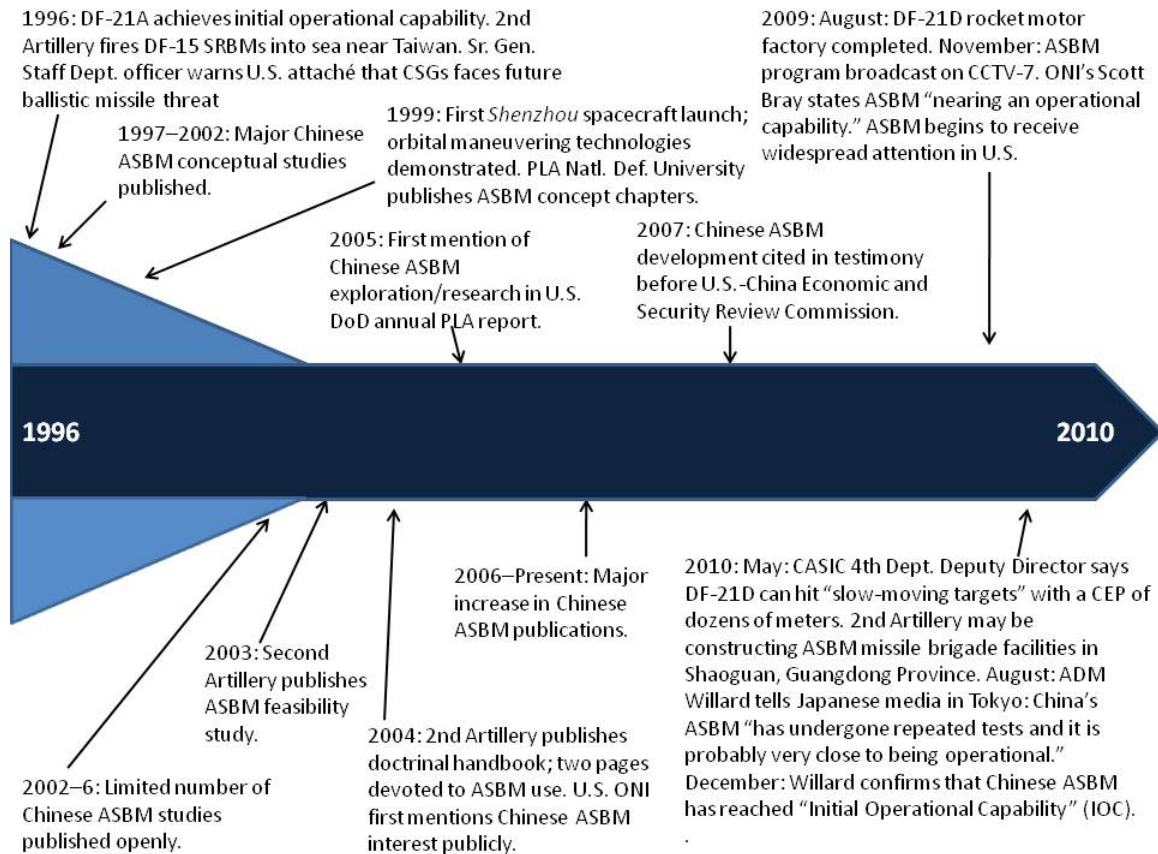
1996: DF-21A achieves initial operational capability. 2nd Artillery fires DF-15 SRBMs into sea near Taiwan. Sr. Gen. Staff Dept. officer warns U.S. attaché that CSGs faces future ballistic missile threat

1997–2002: Major Chinese ASBM conceptual studies published.

1999: First *Shenzhou* spacecraft launch; orbital maneuvering technologies demonstrated. PLA Natl. Def. University publishes ASBM concept chapters.

2009: August: DF-21D rocket motor factory completed. November: ASBM program broadcast on CCTV-7. ONI's Scott Bray states ASBM "nearing an operational capability." ASBM begins to receive widespread attention in U.S.

2005: First mention of Chinese ASBM exploration/research in U.S. DoD annual PLA report.

2007: Chinese ASBM development cited in testimony before U.S.-China Economic and Security Review Commission.

1996

2010

2003: Second Artillery publishes ASBM feasibility study.

2006–Present: Major increase in Chinese ASBM publications.

2010: May: CASIC 4th Dept. Deputy Director says DF-21D can hit "slow-moving targets" with a CEP of dozens of meters. 2nd Artillery may be constructing ASBM missile brigade facilities in Shaoguan, Guangdong Province. August: ADM Willard tells Japanese media in Tokyo: China's ASBM "has undergone repeated tests and it is probably very close to being operational." December: Willard confirms that Chinese ASBM has reached "Initial Operational Capability" (IOC).

2002–6: Limited number of Chinese ASBM studies published openly.

2004: 2nd Artillery publishes doctrinal handbook; two pages devoted to ASBM use. U.S. ONI first mentions Chinese ASBM interest publicly.

.